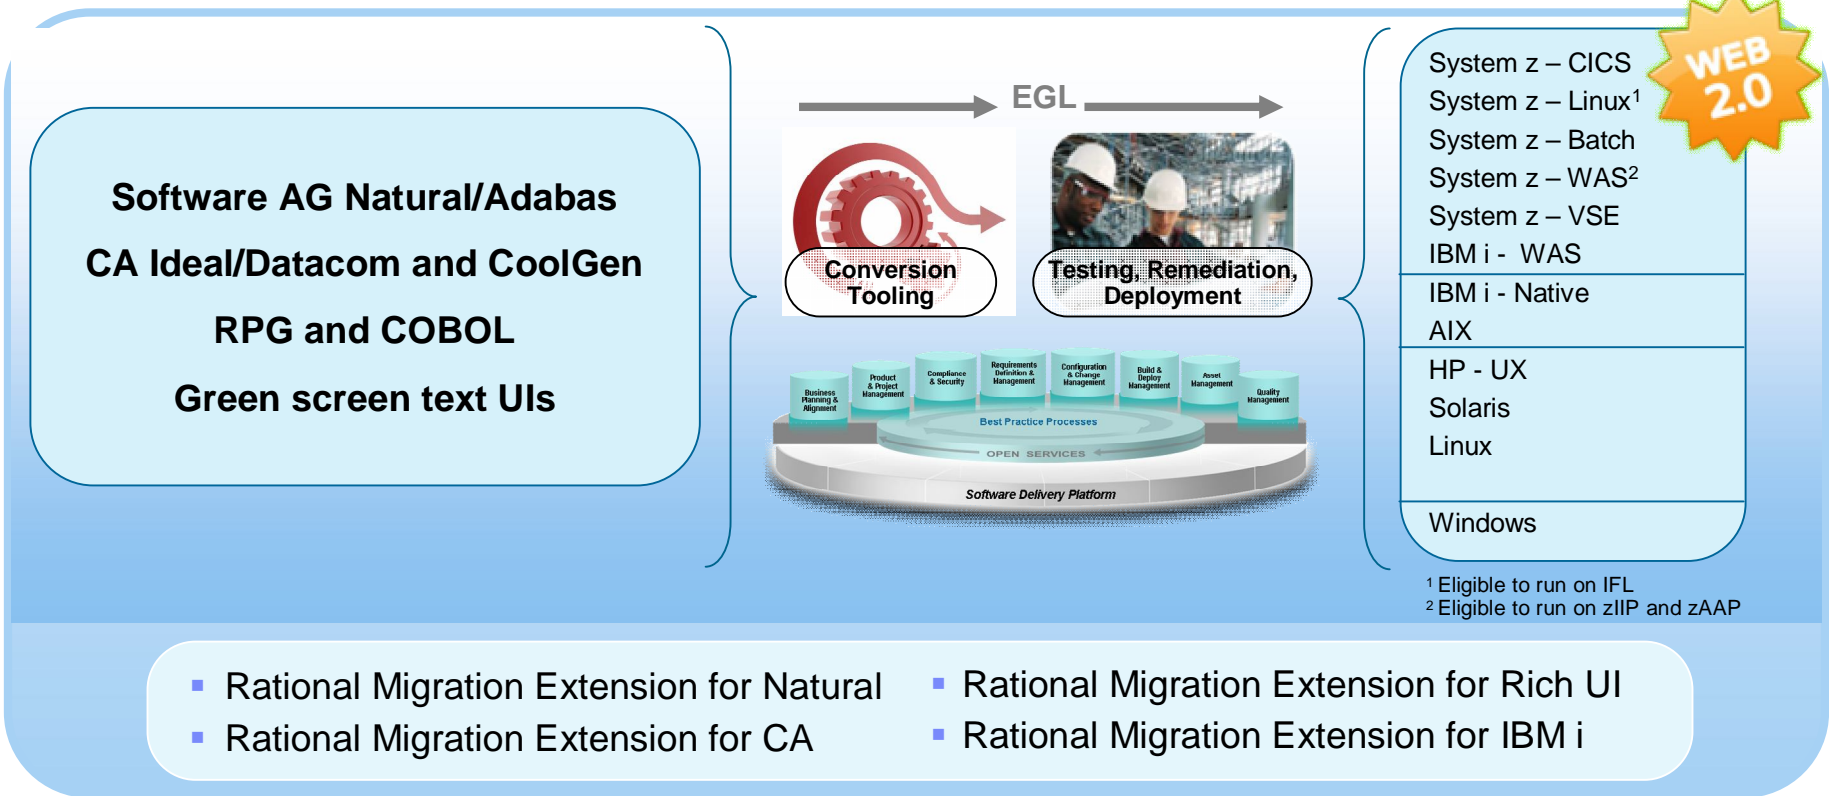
Software AG Natural/Adabas

CA Ideal/Datacom and CoolGen

RPG and COBOL

Green screen text UIs

EGL

Conversion Tooling

Testing, Remediation, Deployment

Business Planning & Alignment

Product & Project Management

Compliance & Security

Requirements Definition & Management

Configuration & Change Management

Build & Deploy Management

Asset Management

Quality Management

Best Practice Processes

OPEN SERVICES

Software Delivery Platform

WEB 2.0

System z – CICS
System z – Linux$^1$
System z – Batch
System z – WAS$^2$
System z – VSE
IBM i - WAS

IBM i - Native
AIX

HP - UX
Solaris
Linux

Windows

$^1$ Eligible to run on IFL
$^2$ Eligible to run on zIIP and zAAP

Rational Migration Extension for Natural
Rational Migration Extension for CA

Rational Migration Extension for Rich UI
Rational Migration Extension for IBM i